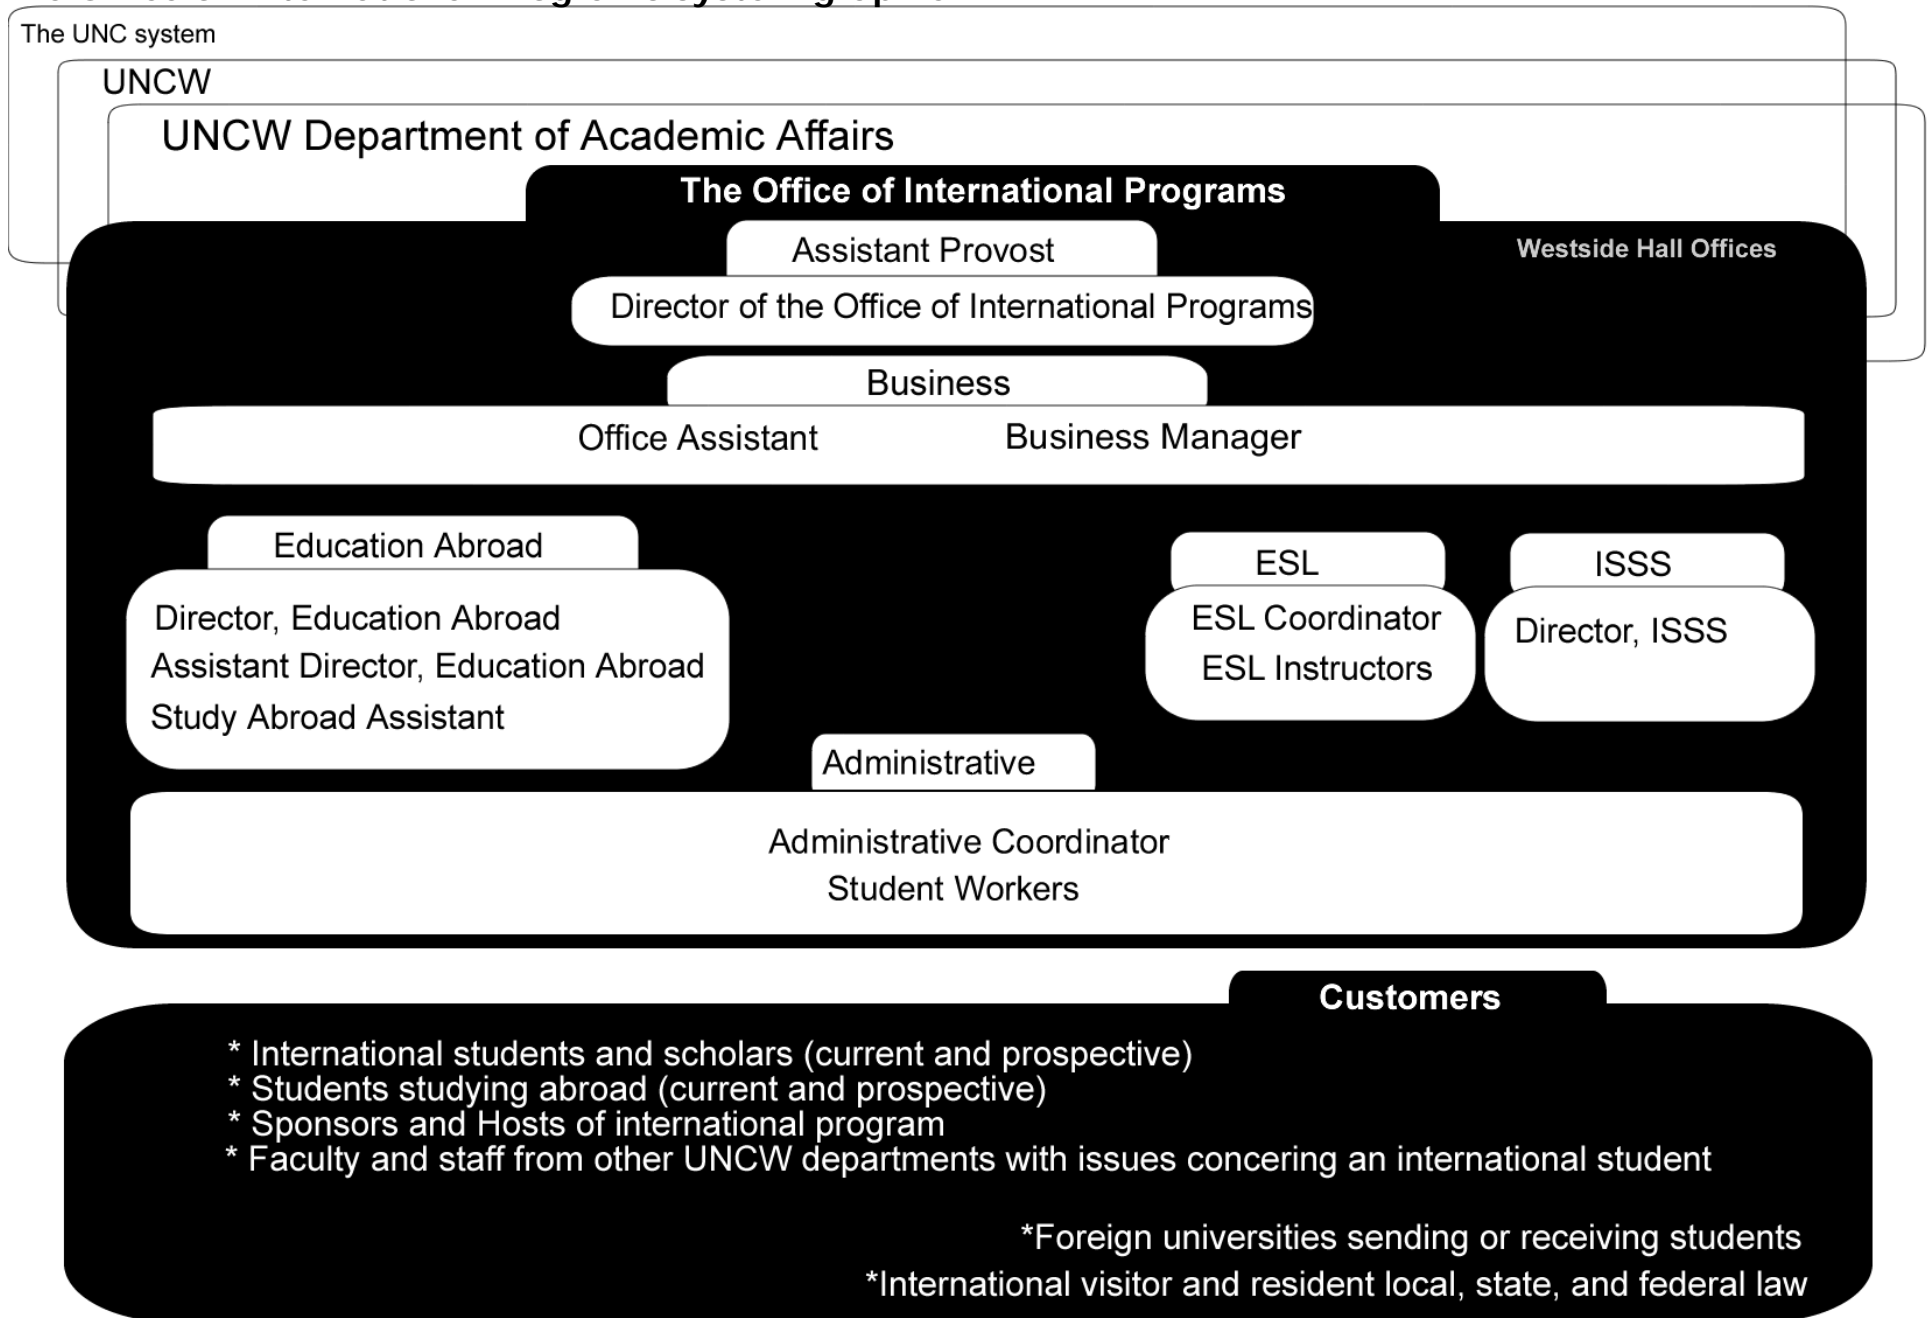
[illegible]

The UNC system

UNCW

UNCW Department of Academic Affairs

The Office of International Programs

Westside Hall Offices

Assistant Provost

Director of the Office of International Programs

Business

Office Assistant

Business Manager

Education Abroad

Director, Education Abroad
Assistant Director, Education Abroad
Study Abroad Assistant

ESL

ESL Coordinator
ESL Instructors

ISSS

Director, ISSS

Administrative

Administrative Coordinator
Student Workers

Customers

* International students and scholars (current and prospective)
* Students studying abroad (current and prospective)
* Sponsors and Hosts of international program
* Faculty and staff from other UNCW departments with issues concering an international student

*Foreign universities sending or receiving students
*International visitor and resident local, state, and federal law